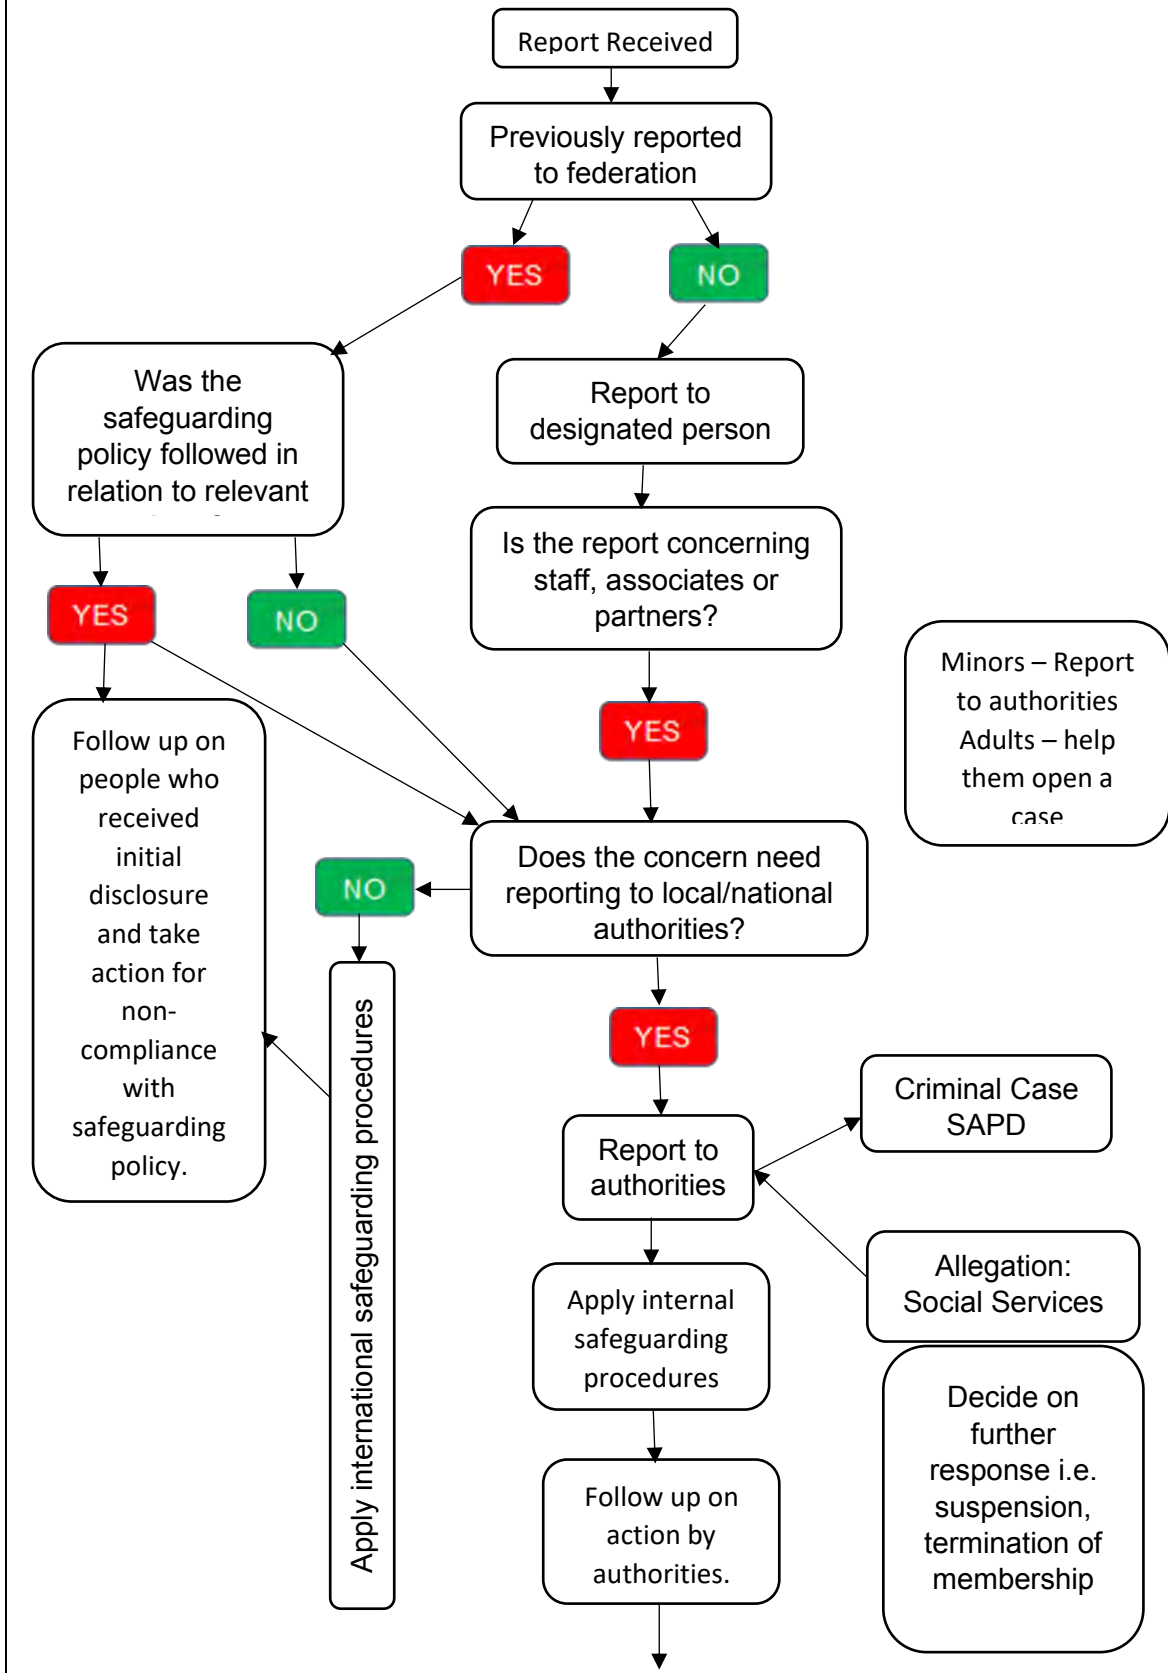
Report Received

Previously reported to federation

YES

NO

Was the safeguarding policy followed in relation to relevant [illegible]

Report to designated person

Is the report concerning staff, associates or partners?

YES

NO

Minors – Report to authorities
Adults – help them open a case

YES

Follow up on people who received initial disclosure and take action for non-compliance with safeguarding policy.

Does the concern need reporting to local/national authorities?

NO

Apply international safeguarding procedures

YES

Criminal Case SAPD

Report to authorities

Allegation: Social Services

Apply internal safeguarding procedures

Decide on further response i.e. suspension, termination of membership

Follow up on action by authorities.